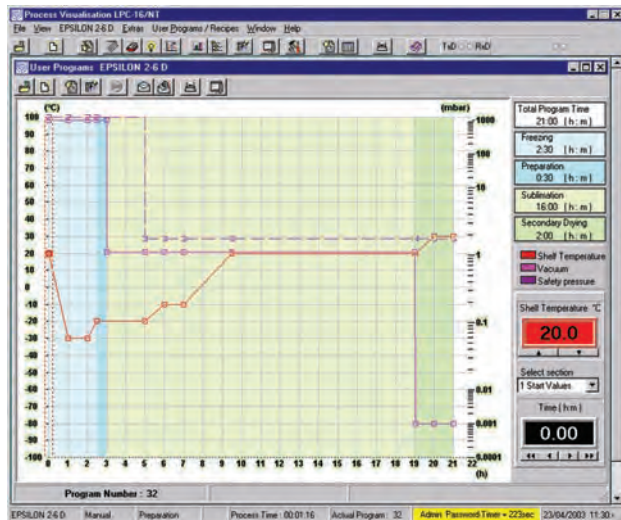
Process Visualisation LPC-16/NT

File View EPSILON 2-6 D Extras User Programs / Recipes Window Help

TxD RxD

User Programs EPSILON 2-6 D

(°C)

(mbar)

100
90
80
70
60
50
40
30
20
10
0
-10
-20
-30
-40
-50
-60
-70
-80
-90
-100

1000
100
10
1
0.1
0.01
0.001
0.0001

0 1 2 3 4 5 6 7 8 9 10 11 12 13 14 15 16 17 18 19 20 21 22
(h)

Total Program Time
21:00 [h:m]

Freezing
2:30 [h:m]

Preparation
0:30 [h:m]

Sublimation
16:00 [h:m]

Secondary Drying
2:00 [h:m]

Shelf Temperature
Vacuum
Safety pressure

Shelf Temperature °C
20.0

Select section
1 Start Values

Time [h:m]
0.00

Program Number : 32

EPSILON 2-6 D Manual Preparation Process Time : 00:01:16 Actual Program : 32 Admin Password-Timer = 223sec 23/04/2003 11:30